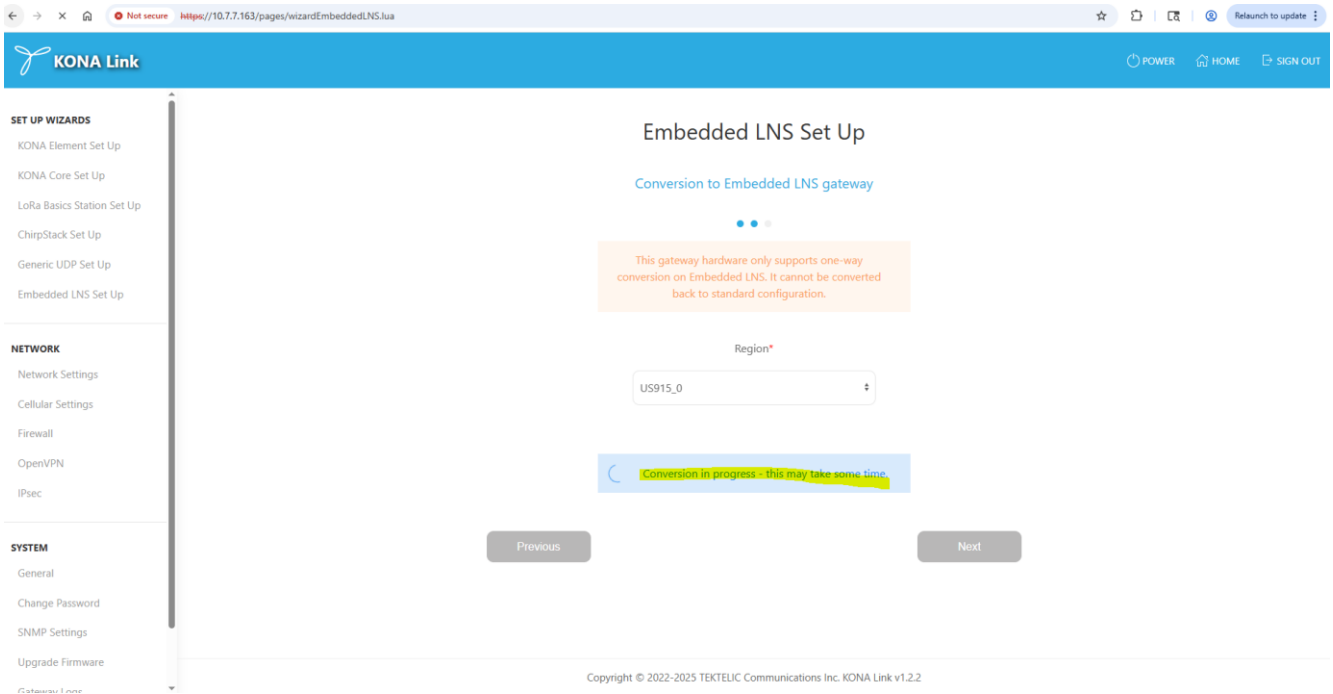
Not secure https://10.7.7.163/pages/wizardEmbeddedLNS.lua

Relaunch to update

KONA Link

POWER HOME SIGN OUT

SET UP WIZARDS
KONA Element Set Up
KONA Core Set Up
LoRa Basics Station Set Up
ChirpStack Set Up
Generic UDP Set Up
Embedded LNS Set Up

NETWORK
Network Settings
Cellular Settings
Firewall
OpenVPN
IPsec

SYSTEM
General
Change Password
SNMP Settings
Upgrade Firmware
Gateway Logs

Embedded LNS Set Up

Conversion to Embedded LNS gateway

This gateway hardware only supports one-way conversion on Embedded LNS. It cannot be converted back to standard configuration.

Region*

US915_0

Conversion in progress - this may take some time.

Previous

Next

Copyright © 2022-2025 TEKTELIC Communications Inc. KONA Link v1.2.2